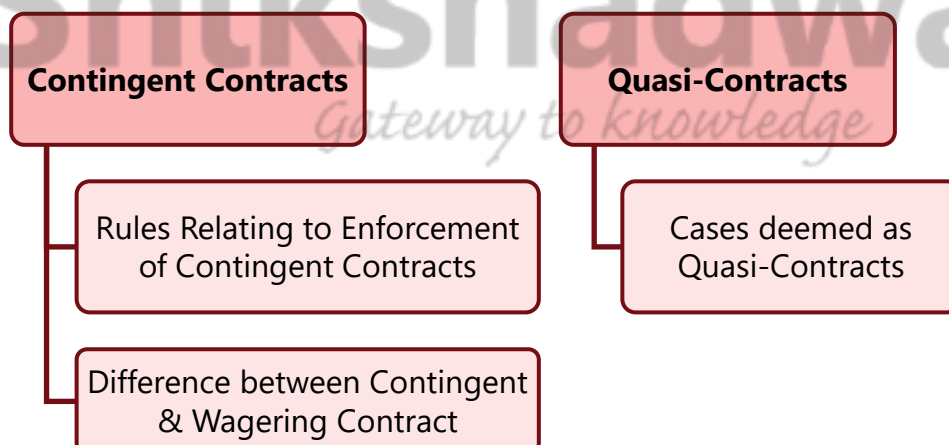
ShikshaDwa

Gateway to knowledge

Contingent Contracts

Rules Relating to Enforcement of Contingent Contracts

Difference between Contingent & Wagering Contract

Quasi-Contracts

Cases deemed as Quasi-Contracts